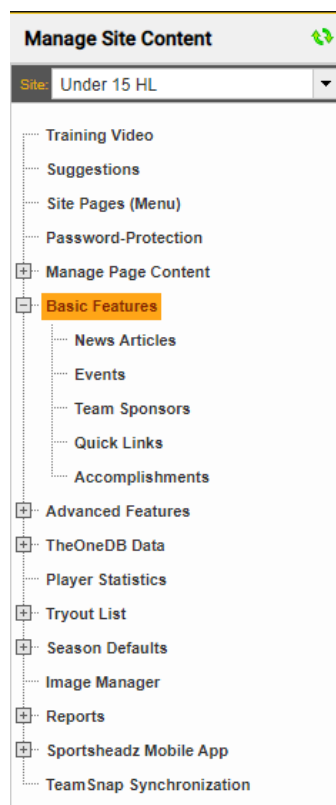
Manage Site Content

Site: Under 15 HL

Training Video
Suggestions
Site Pages (Menu)
Password-Protection
Manage Page Content
Basic Features
News Articles
Events
Team Sponsors
Quick Links
Accomplishments
Advanced Features
TheOneDB Data
Player Statistics
Tryout List
Season Defaults
Image Manager
Reports
Sportsheadz Mobile App
TeamSnap Synchronization